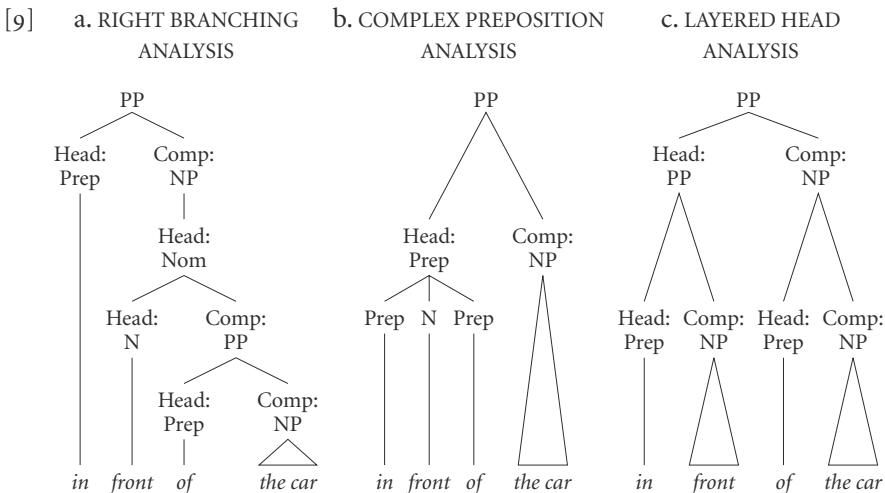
[9] a. RIGHT BRANCHING ANALYSIS

b. COMPLEX PREPOSITION ANALYSIS

c. LAYERED HEAD ANALYSIS

PP

Head: Prep

Comp: NP

Head: Nom

Head: N

Comp: PP

Head: Prep

Comp: NP

in front of the car

PP

Head: Prep

Comp: NP

Prep N Prep

in front of the car

PP

Head: PP

Comp: NP

Head: Prep

Comp: NP

Head: Prep

Comp: NP

in front of the car